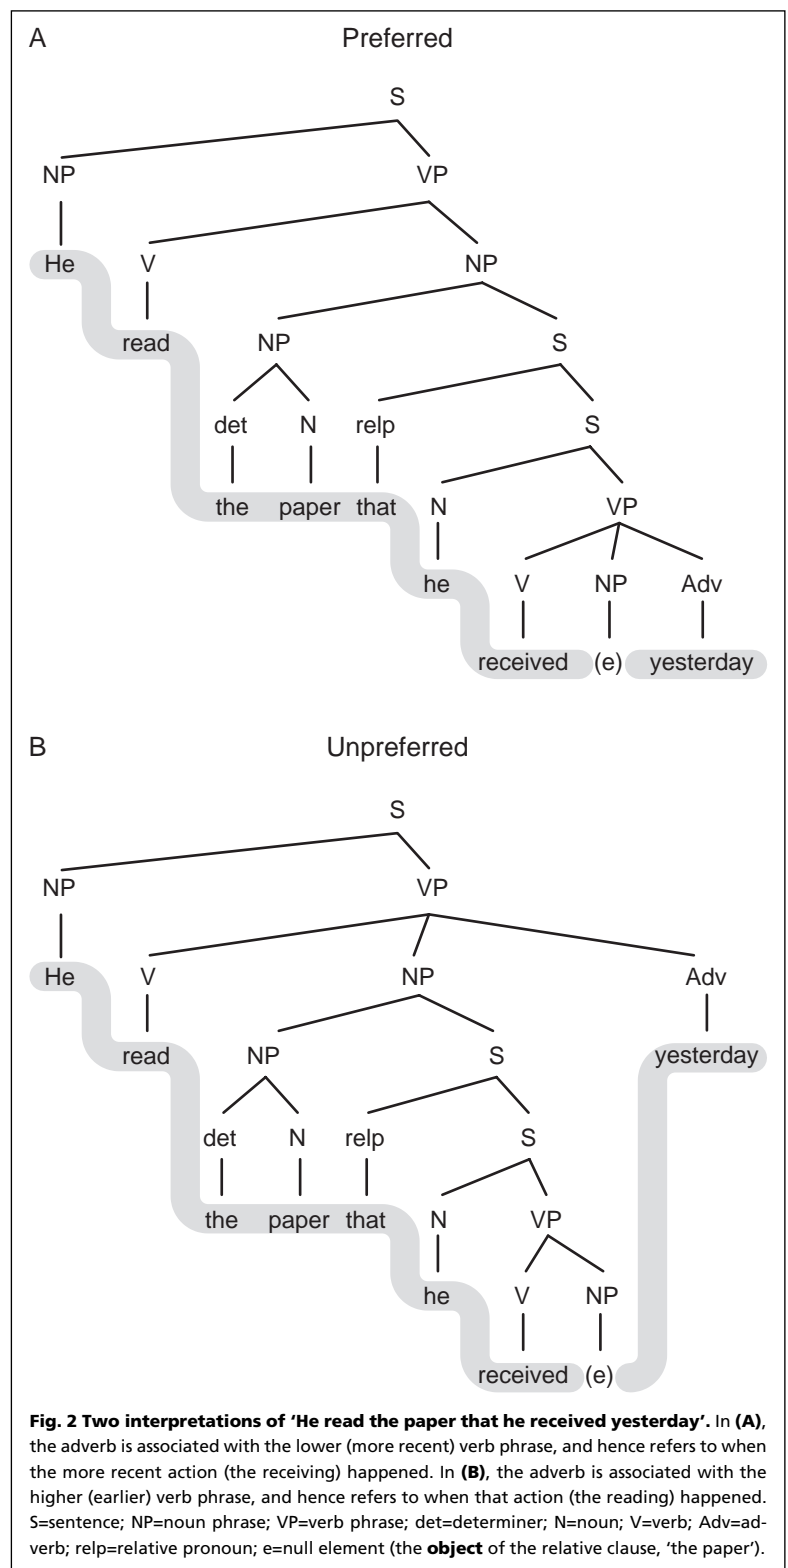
A

Preferred

S

NP

VP

He

V

NP

read

NP

S

det

N

relp

S

the

paper

that

N

VP

he

V

NP

Adv

received

(e)

yesterday

B

Unpreferred

S

NP

VP

He

V

NP

Adv

read

NP

S

yesterday

det

N

relp

S

the

paper

that

N

VP

he

V

NP

received

(e)

**Fig. 2 Two interpretations of 'He read the paper that he received yesterday'.** In **(A)**, the adverb is associated with the lower (more recent) verb phrase, and hence refers to when the more recent action (the receiving) happened. In **(B)**, the adverb is associated with the higher (earlier) verb phrase, and hence refers to when that action (the reading) happened. S=sentence; NP=noun phrase; VP=verb phrase; det=determiner; N=noun; V=verb; Adv=adverb; relp=relative pronoun; e=null element (the **object** of the relative clause, 'the paper').